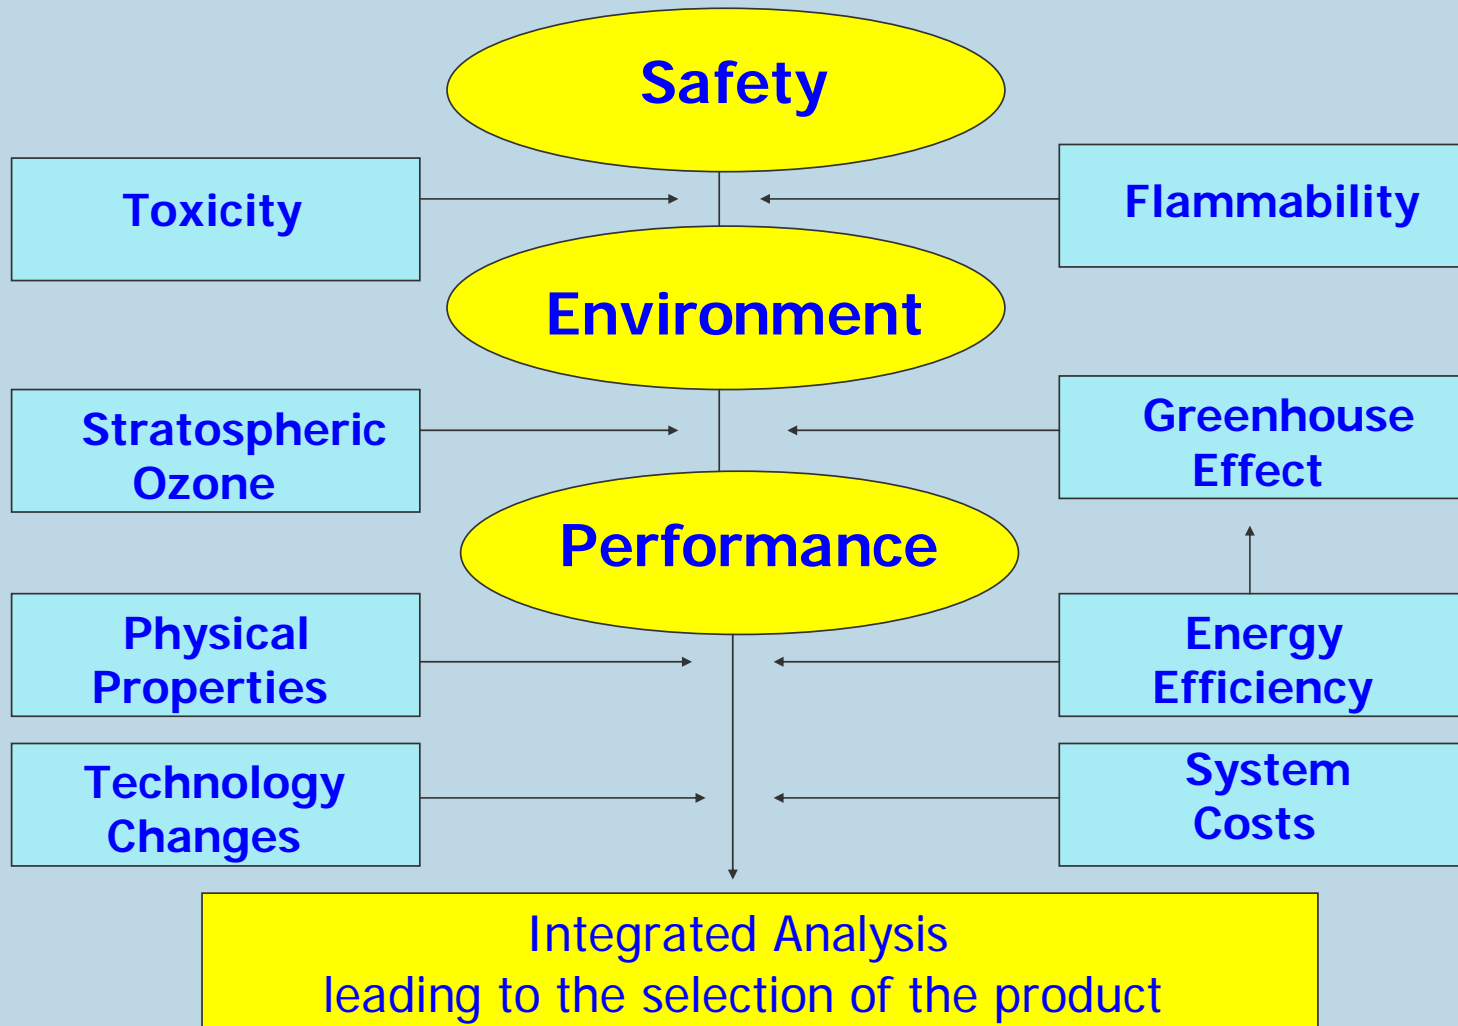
Safety

Toxicity

Flammability

Environment

Stratospheric Ozone

Greenhouse Effect

Performance

Physical Properties

Energy Efficiency

Technology Changes

System Costs

Integrated Analysis
leading to the selection of the product